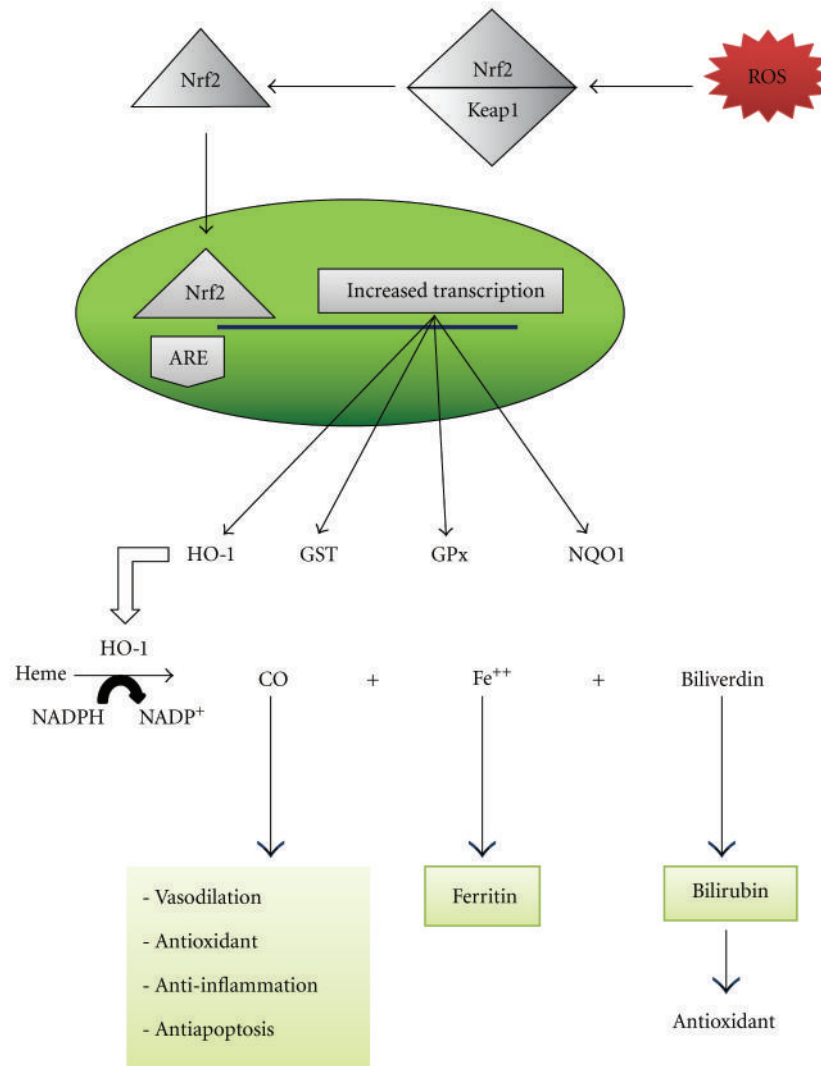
Nrf2

Nrf2
Keap1

ROS

Nrf2

Increased transcription

ARE

HO-1 GST GPx NQO1

HO-1
Heme
NADPH NADP$^{+}$

CO + Fe$^{++}$ + Biliverdin

- Vasodilation
- Antioxidant
- Anti-inflammation
- Antiapoptosis

Ferritin

Bilirubin

Antioxidant